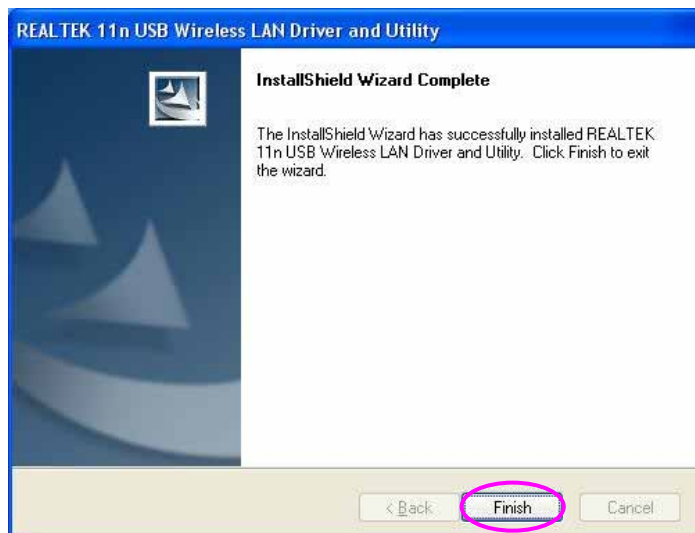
REALTEK 11n USB Wireless LAN Driver and Utility

InstallShield Wizard Complete

The InstallShield Wizard has successfully installed REALTEK 11n USB Wireless LAN Driver and Utility. Click Finish to exit the wizard.

< Back
Finish
Cancel